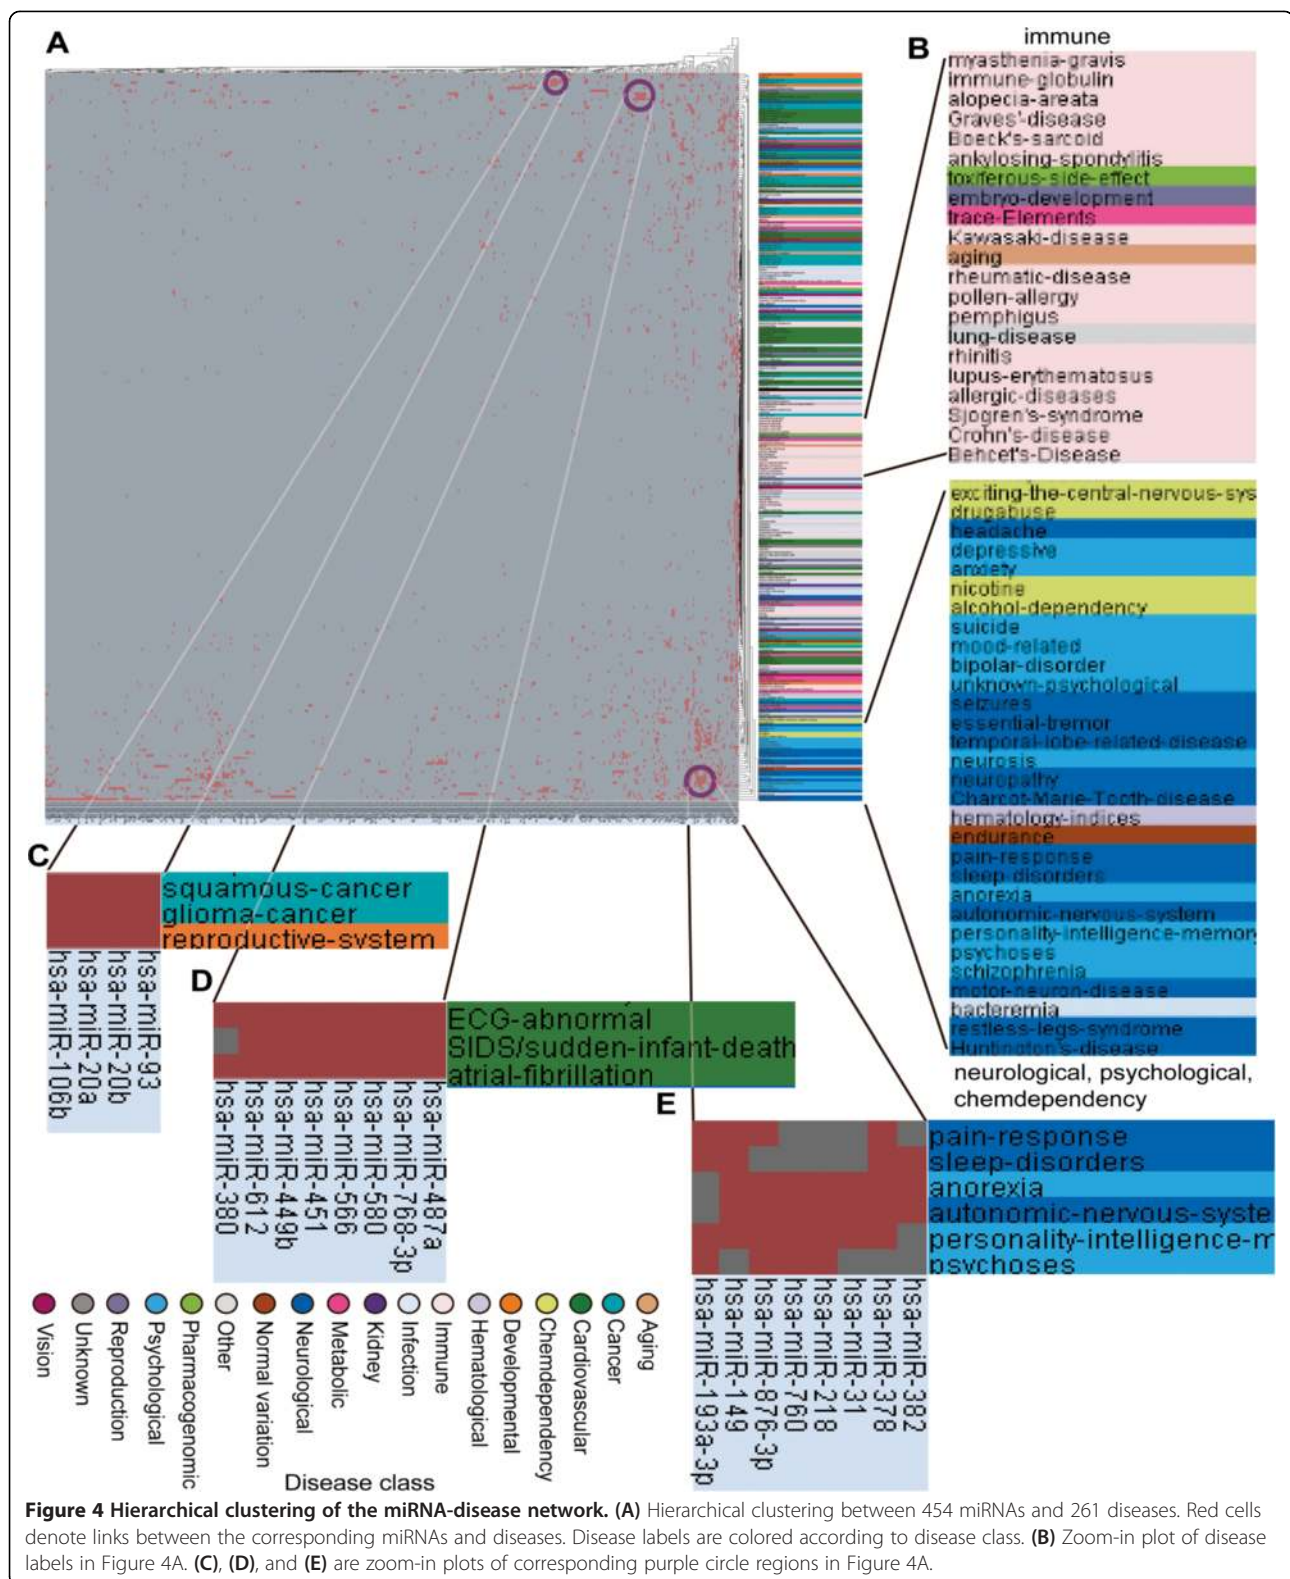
A

B

immune

myasthenia-gravis
immune-globulin
alopecia-areata
Graves'-disease
Boeck's-sarcoid
ankylosing-spondylitis
toxiferous-side-effect
embryo-development
trace-Elements
Kawasaki-disease
aging
rheumatic-disease
pollen-allergy
pemphigus
lung-disease
rhinitis
lupus-erythematosus
allergic-diseases
Sjogren's-syndrome
Crohn's-disease
Behcet's-Disease

exciting-the-central-nervous-sys
drugabuse
headache
depressive
anxiety
nicotine
alcohol-dependency
suicide
mood-related
bipolar-disorder
unknown-psychological
seizures
essential-tremor
temporal-lobe-related-disease
neurosis
neuropathy
Charcot-Marie-Tooth-disease
hematology-indices
endurance
pain-response
sleep-disorders
anorexia
autonomic-nervous-system
personality-intelligence-memory
psychoses
schizophrenia
motor-neuron-disease
bacteremia
restless-legs-syndrome
Huntington's-disease

neurological, psychological, chemdependency

C

squamous-cancer
glioma-cancer
reproductive-system

hsa-miR-93
hsa-miR-20b
hsa-miR-20a
hsa-miR-106b

D

ECG-abnormal
SIDS/sudden-infant-death
atrial-fibrillation

hsa-miR-487a
hsa-miR-768-3p
hsa-miR-580
hsa-miR-566
hsa-miR-451
hsa-miR-449b
hsa-miR-612
hsa-miR-380

E

pain-response
sleep-disorders
anorexia
autonomic-nervous-syste
personality-intelligence-m
psychoses

hsa-miR-382
hsa-miR-378
hsa-miR-31
hsa-miR-218
hsa-miR-760
hsa-miR-876-3p
hsa-miR-149
hsa-miR-193a-3p

Vision
Unknown
Reproduction
Psychological
Pharmacogenomic
Other
Normal variation
Neurological
Metabolic
Kidney
Infection
Immune
Hematological
Developmental
Chemdependency
Cardiovascular
Cancer
Aging

Disease class

**Figure 4 Hierarchical clustering of the miRNA-disease network. (A)** Hierarchical clustering between 454 miRNAs and 261 diseases. Red cells denote links between the corresponding miRNAs and diseases. Disease labels are colored according to disease class. **(B)** Zoom-in plot of disease labels in Figure 4A. **(C)**, **(D)**, and **(E)** are zoom-in plots of corresponding purple circle regions in Figure 4A.